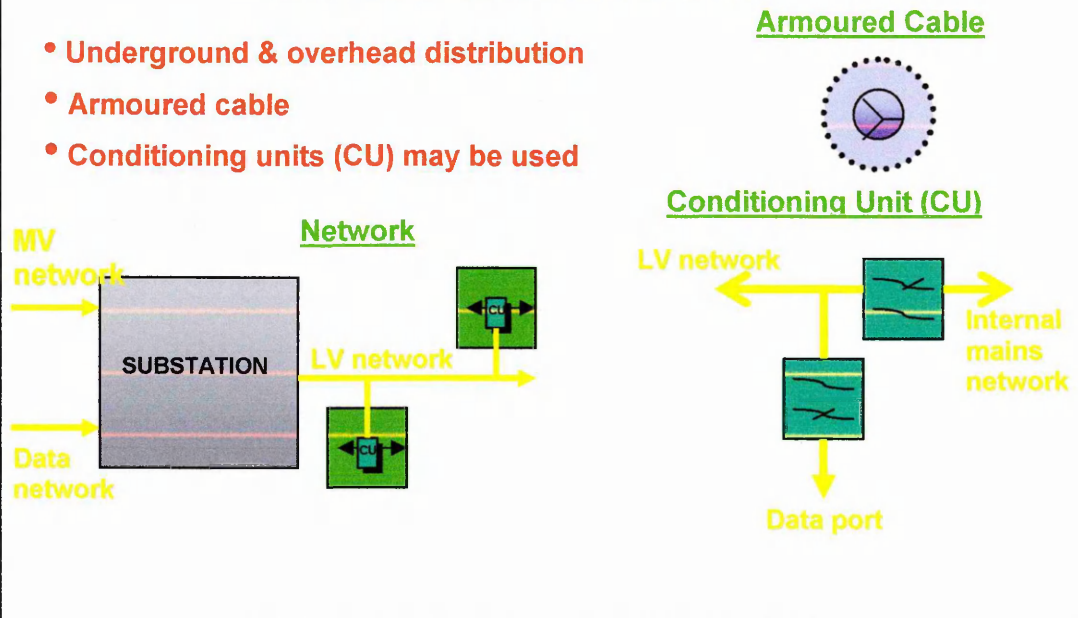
• Underground & overhead distribution
• Armoured cable
• Conditioning units (CU) may be used

Armoured Cable

Conditioning Unit (CU)

Network

MV network

SUBSTATION

Data network

LV network

CU

CU

LV network

Internal mains network

Data port